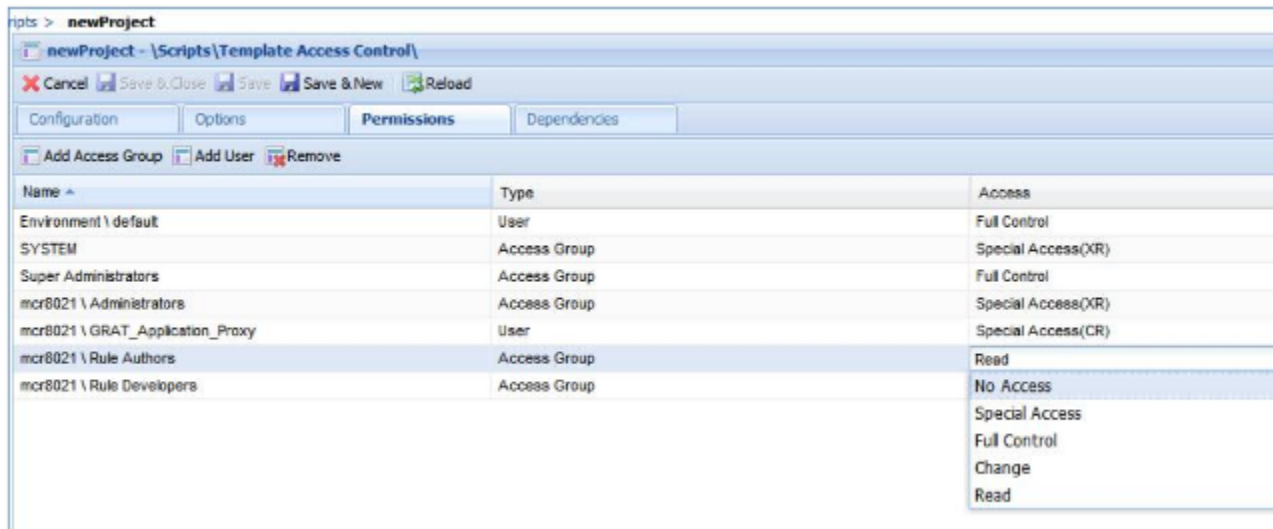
ripts > newProject

newProject - \Scripts\Template Access Control\

Cancel Save & Close Save Save & New Reload

Configuration Options Permissions Dependencies

Add Access Group Add User Remove

| Name ▲ | Type | Access |
|---|---|---|
| Environment \ default | User | Full Control |
| SYSTEM | Access Group | Special Access(XR) |
| Super Administrators | Access Group | Full Control |
| mcr8021 \ Administrators | Access Group | Special Access(XR) |
| mcr8021 \ GRAT_Application_Proxy | User | Special Access(CR) |
| mcr8021 \ Rule Authors | Access Group | Read |
| mcr8021 \ Rule Developers | Access Group | |

No Access
Special Access
Full Control
Change
Read